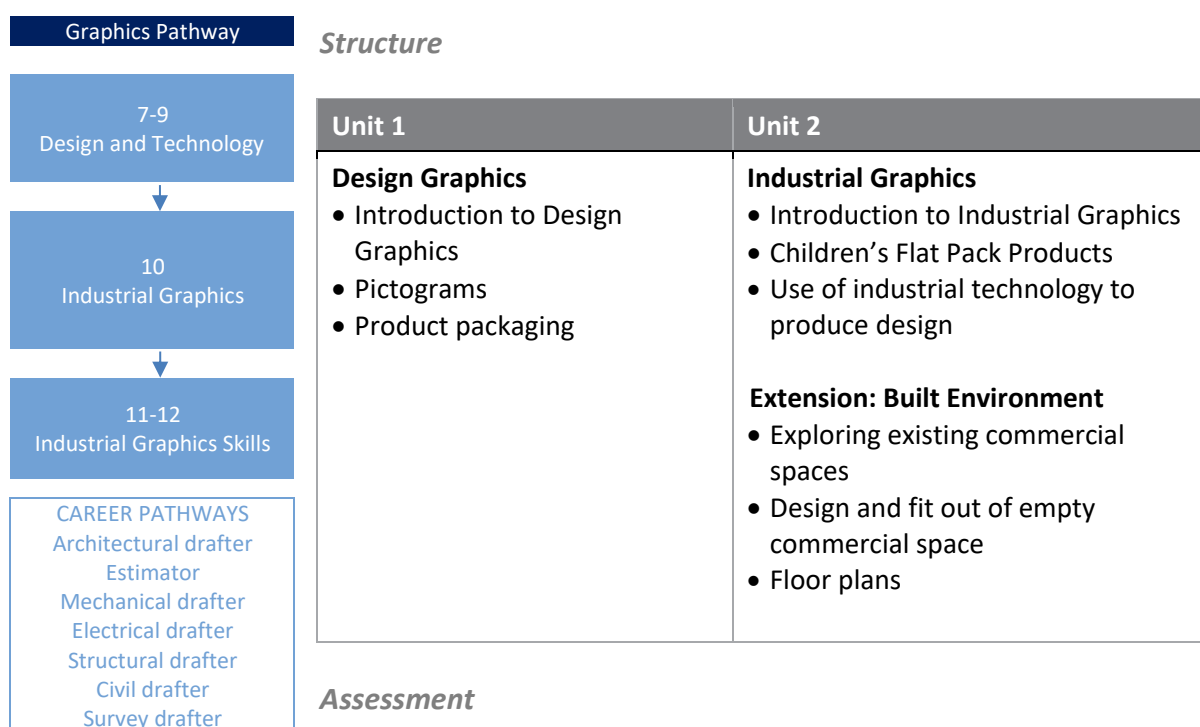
Graphics Pathway

7-9
Design and Technology

10
Industrial Graphics

11-12
Industrial Graphics Skills

CAREER PATHWAYS
Architectural drafter
Estimator
Mechanical drafter
Electrical drafter
Structural drafter
Civil drafter
Survey drafter

Structure

| Unit 1 | Unit 2 |
|---|---|
| **Design Graphics**<br>• Introduction to Design Graphics<br>• Pictograms<br>• Product packaging | **Industrial Graphics**<br>• Introduction to Industrial Graphics<br>• Children's Flat Pack Products<br>• Use of industrial technology to produce design<br><br>**Extension: Built Environment**<br>• Exploring existing commercial spaces<br>• Design and fit out of empty commercial space<br>• Floor plans |

Assessment